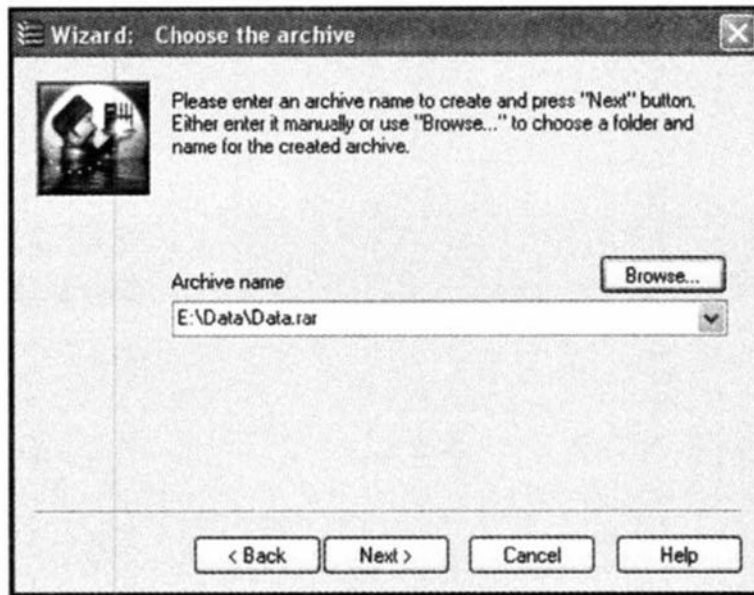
Wizard: Choose the archive

Please enter an archive name to create and press "Next" button. Either enter it manually or use "Browse..." to choose a folder and name for the created archive.

Archive name

Browse...

E:\Data\Data.rar

< Back

Next >

Cancel

Help